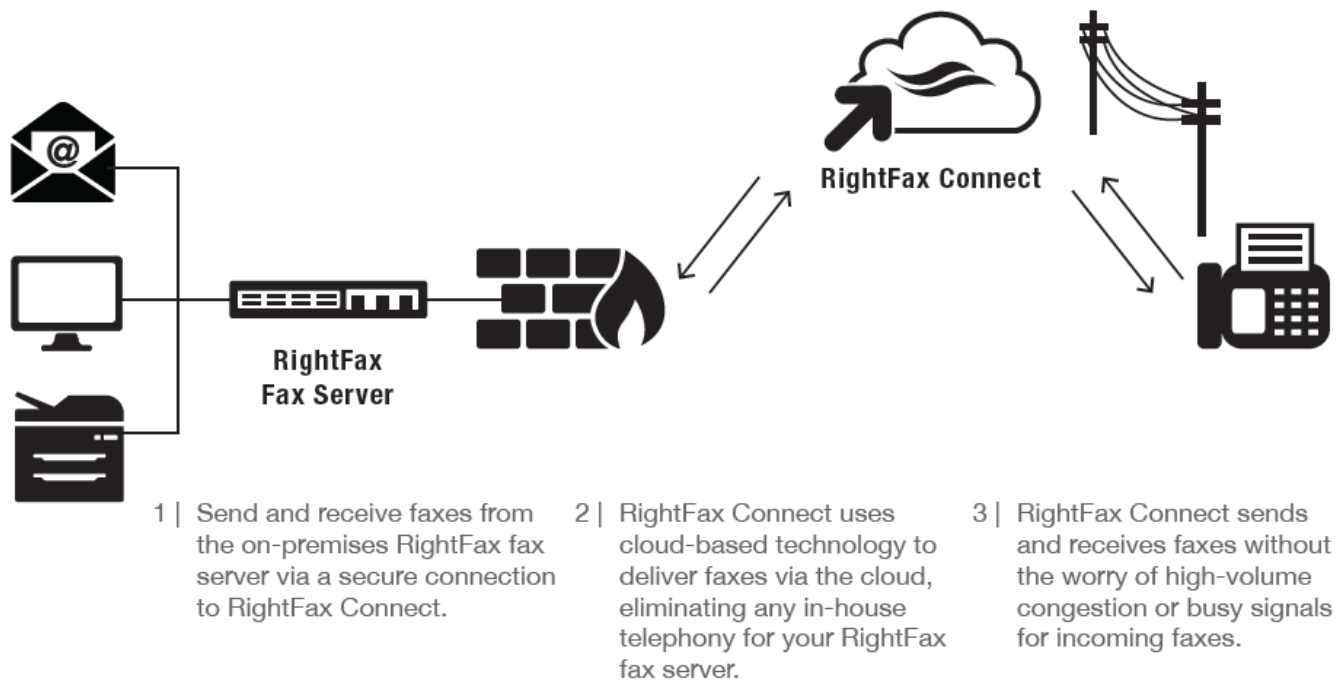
@

RightFax Connect

RightFax Fax Server

1 | Send and receive faxes from the on-premises RightFax fax server via a secure connection to RightFax Connect.

2 | RightFax Connect uses cloud-based technology to deliver faxes via the cloud, eliminating any in-house telephony for your RightFax fax server.

3 | RightFax Connect sends and receives faxes without the worry of high-volume congestion or busy signals for incoming faxes.